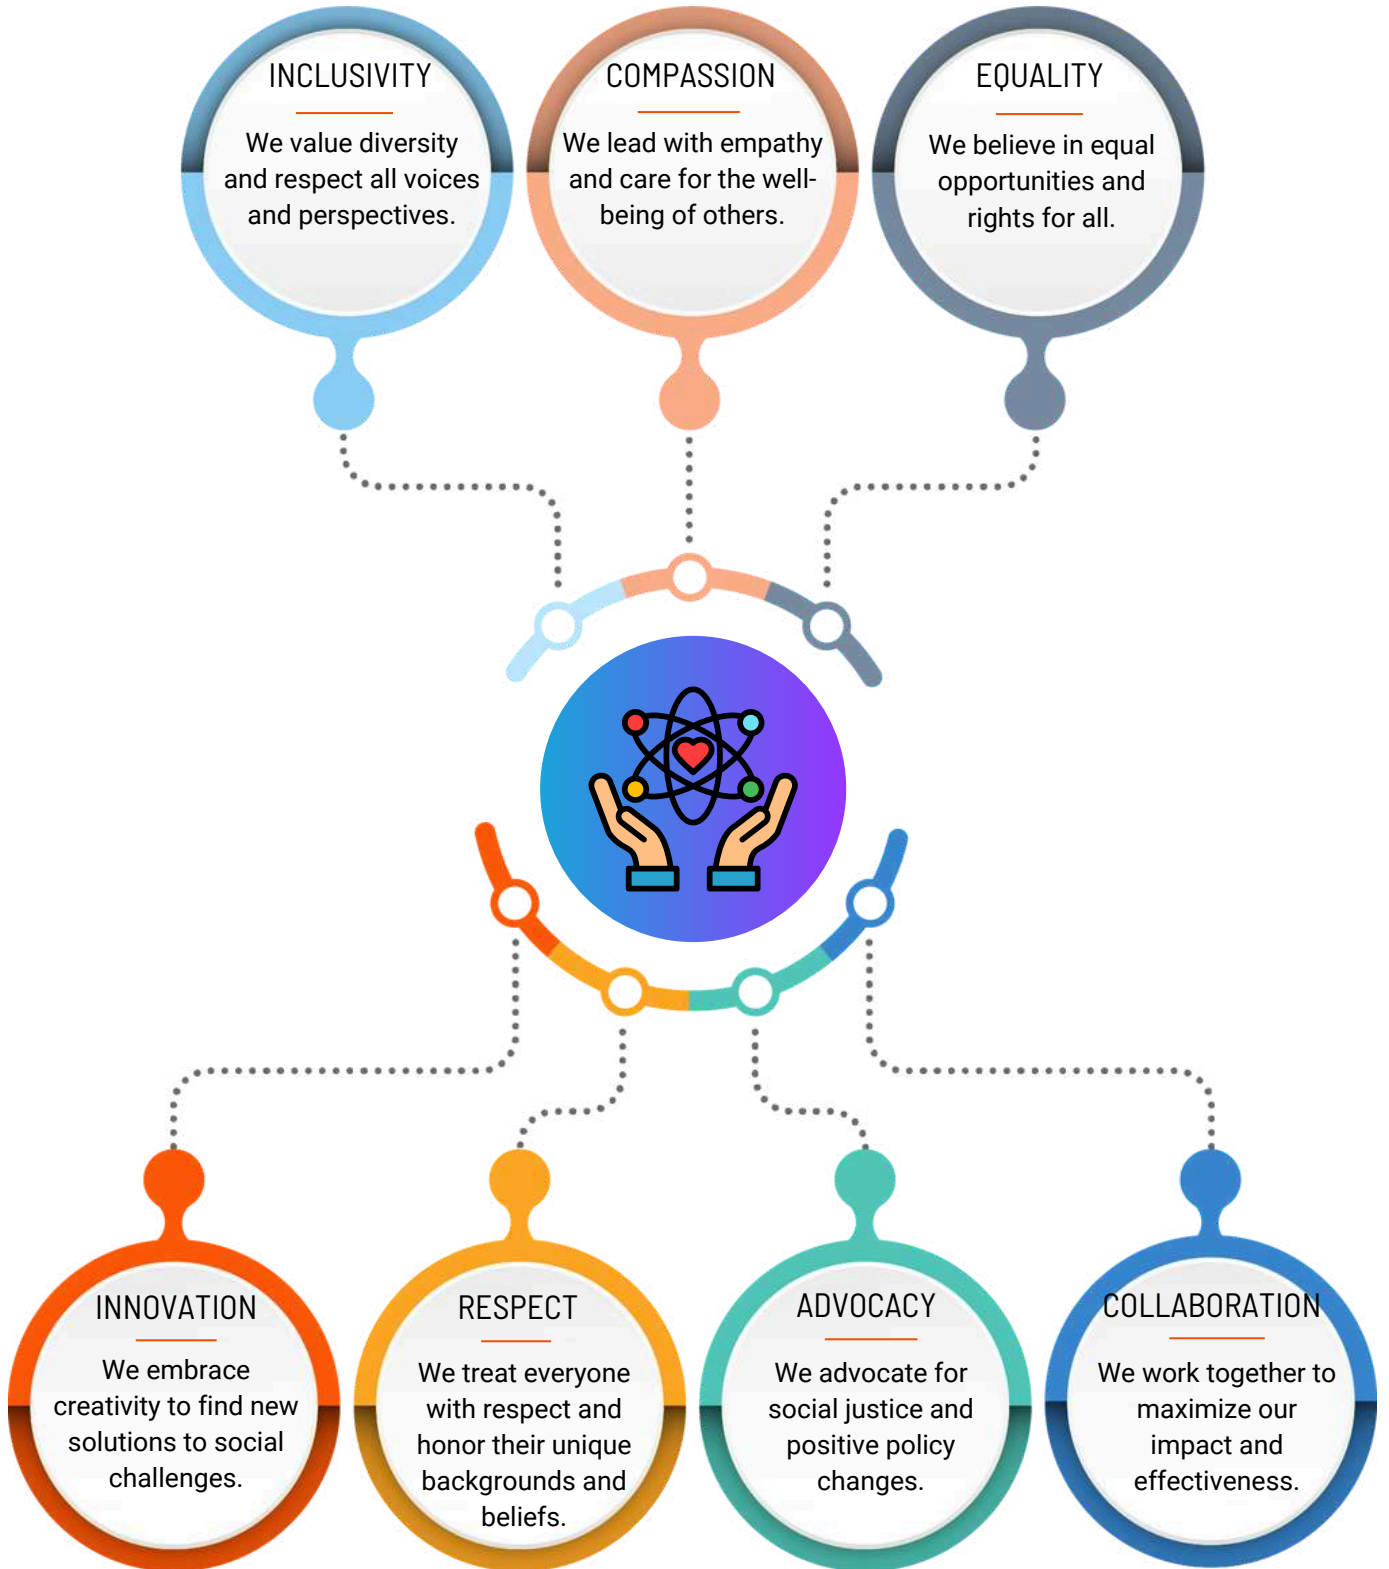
INCLUSIVITY

We value diversity and respect all voices and perspectives.

COMPASSION

We lead with empathy and care for the well-being of others.

EQUALITY

We believe in equal opportunities and rights for all.

INNOVATION

We embrace creativity to find new solutions to social challenges.

RESPECT

We treat everyone with respect and honor their unique backgrounds and beliefs.

ADVOCACY

We advocate for social justice and positive policy changes.

COLLABORATION

We work together to maximize our impact and effectiveness.